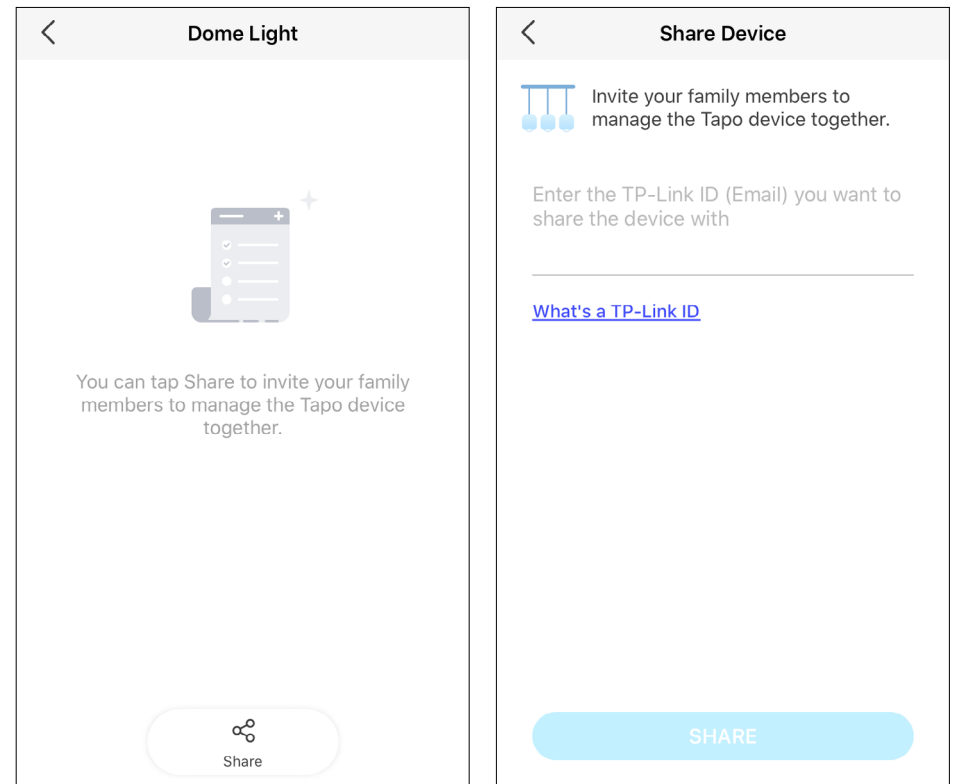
Dome Light

You can tap Share to invite your family members to manage the Tapo device together.

Share

Share Device

Invite your family members to manage the Tapo device together.

Enter the TP-Link ID (Email) you want to share the device with

What's a TP-Link ID

SHARE